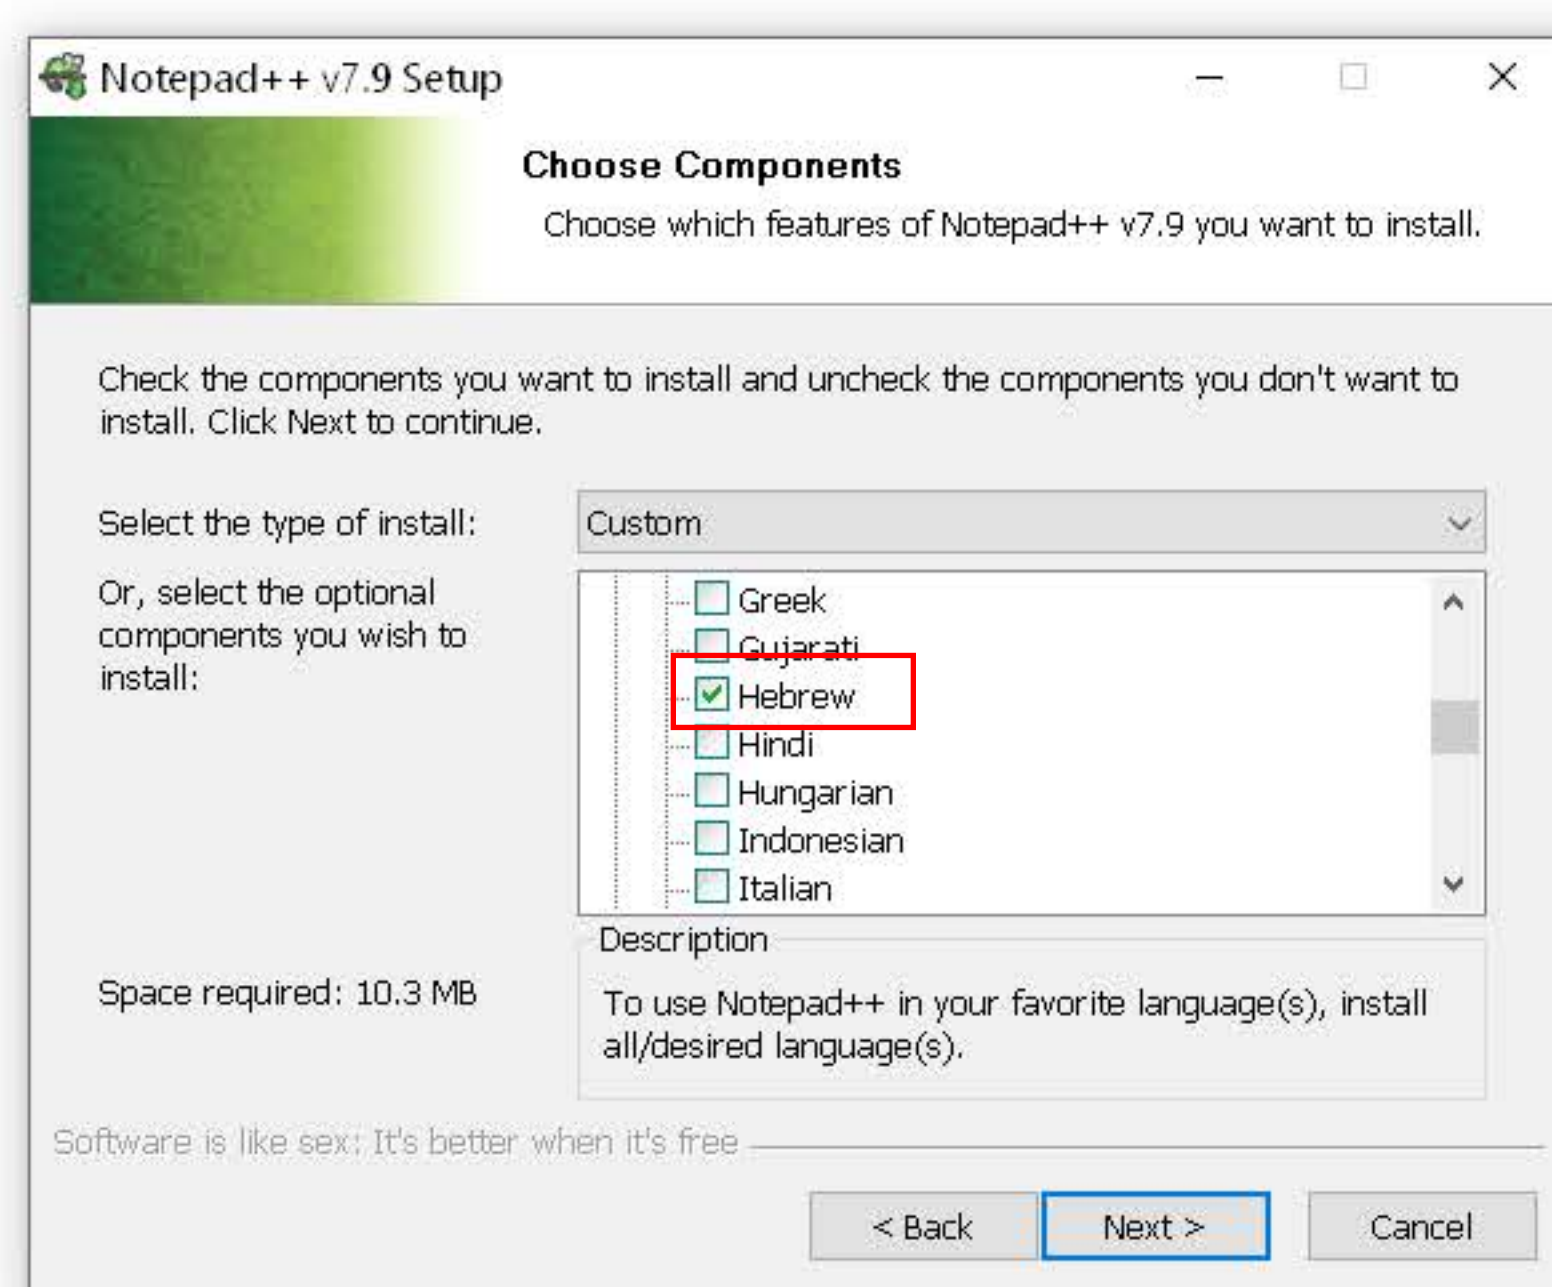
Notepad++ v7.9 Setup

Choose Components

Choose which features of Notepad++ v7.9 you want to install.

Check the components you want to install and uncheck the components you don't want to install. Click Next to continue.

Select the type of install:

Custom

Or, select the optional components you wish to install:

Greek
Gujarati
Hebrew
Hindi
Hungarian
Indonesian
Italian

Description

To use Notepad++ in your favorite language(s), install all/desired language(s).

Space required: 10.3 MB

Software is like sex: It's better when it's free

< Back

Next >

Cancel